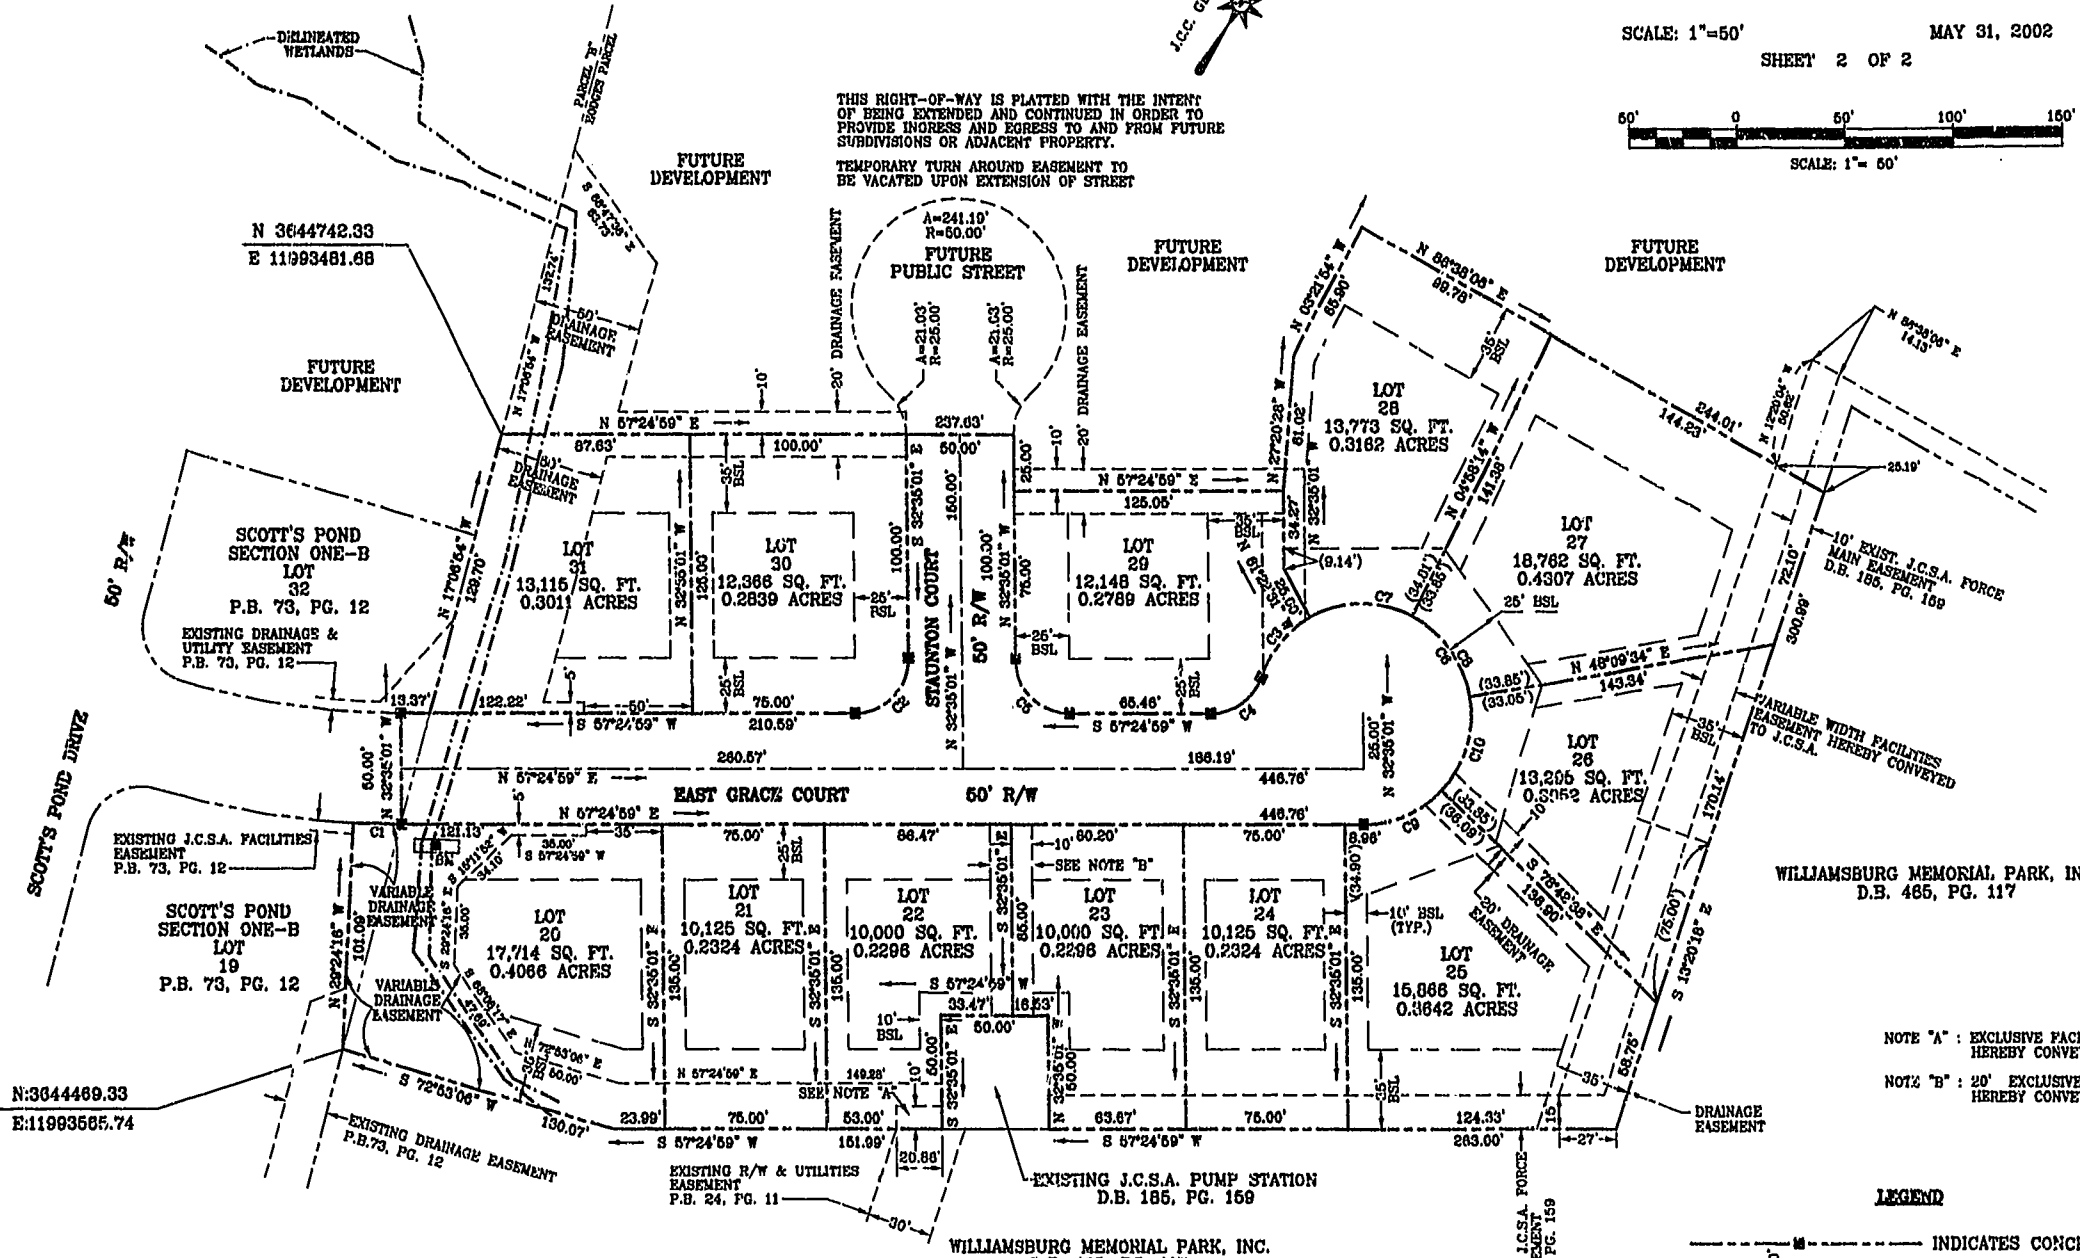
SCALE: 1"=50'
MAY 31, 2002
SHEET 2 OF 2

50' 0 50' 100' 150'
SCALE: 1"= 50'

DELINEATED WETLANDS

PARCEL "B" HODGES PARCEL

J.C.C. GRID

THIS RIGHT-OF-WAY IS PLATTED WITH THE INTENT OF BEING EXTENDED AND CONTINUED IN ORDER TO PROVIDE INGRESS AND EGRESS TO AND FROM FUTURE SUBDIVISIONS OR ADJACENT PROPERTY.

TEMPORARY TURN AROUND EASEMENT TO BE VACATED UPON EXTENSION OF STREET

FUTURE DEVELOPMENT

FUTURE DEVELOPMENT

FUTURE DEVELOPMENT

FUTURE DEVELOPMENT

N 3644742.33
E 11993481.68

A=241.19'
R=50.00'
FUTURE PUBLIC STREET

20' DRAINAGE EASEMENT
20' DRAINAGE EASEMENT

A=21.03' R=25.00'
A=21.03' R=25.00'

50' DRAINAGE EASEMENT

N 86°38'06" E 99.78'
N 03°21'54" W 65.90'

N 86°38'06" E 14.13'

N 57°24'59" E
87.63'
100.00'
237.03'
50.00'
10'
10'

LOT 28
13,773 SQ. FT.
0.3162 ACRES

LOT 27
18,762 SQ. FT.
0.4307 ACRES

LOT 31
13,115 SQ. FT.
0.3011 ACRES

LOT 30
12,366 SQ. FT.
0.2839 ACRES

LOT 29
12,148 SQ. FT.
0.2789 ACRES

SCOTT'S POND SECTION ONE-B
LOT 32
P.B. 73, PG. 12

50' R/W

EXISTING DRAINAGE & UTILITY EASEMENT
P.B. 73, PG. 12

STAUNTON COURT
50' R/W

N 57°24'59" E
125.05'

35' BSL
25' BSL
25' BSL
25' BSL

(9.14')

10' EXIST. J.C.S.A. FORCE MAIN EASEMENT D.B. 185, PG. 159

N 48°09'34" E
143.34'
(33.85')
(33.05')

VARIABLE WIDTH FACILITIES EASEMENT HEREBY CONVEYED TO J.C.S.A.

244.01'
144.23'
25.19'

LOT 26
13,295 SQ. FT.
0.3052 ACRES

S 57°24'59" W
210.59'
75.00'
65.46'
S 57°24'59" W
260.57'
186.19'
446.76'

N 57°24'59" E
EAST GRACE COURT
50' R/W
446.76'

SCOTT'S POND DRIVE

EXISTING J.C.S.A. FACILITIES EASEMENT
P.B. 73, PG. 12

SCOTT'S POND SECTION ONE-B
LOT 19
P.B. 73, PG. 12

VARIABLE DRAINAGE EASEMENT

LOT 20
17,714 SQ. FT.
0.4066 ACRES

LOT 21
10,125 SQ. FT.
0.2324 ACRES

LOT 22
10,000 SQ. FT.
0.2296 ACRES

LOT 23
10,000 SQ. FT.
0.2296 ACRES

LOT 24
10,125 SQ. FT.
0.2324 ACRES

LOT 25
15,866 SQ. FT.
0.3642 ACRES

SEE NOTE "B"

10' BSL (TYP.)

20' DRAINAGE EASEMENT

S 78°42'38" E
138.90'

S 13°20'18" E

WILLIAMSBURG MEMORIAL PARK, IN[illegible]
D.B. 465, PG. 117

NOTE "A" : EXCLUSIVE FAC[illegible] HEREBY CONVE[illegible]

NOTE "B" : 20' EXCLUSIVE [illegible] HEREBY CONVE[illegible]

N:3644469.33
E:11993565.74

S 72°53'06" W
130.07'

EXISTING DRAINAGE EASEMENT
P.B.73, PG. 12

S 57°24'59" W
23.99'
75.00'
53.00'
151.99'
20.86'
SEE NOTE "A"
63.67'
75.00'
124.33'
263.00'
27'

DRAINAGE EASEMENT

EXISTING R/W & UTILITIES EASEMENT
P.B. 24, PG. 11

30'

EXISTING J.C.S.A. PUMP STATION
D.B. 185, PG. 159

WILLIAMSBURG MEMORIAL PARK, INC.

J.C.S.A. FORCE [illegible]EMENT PG. 159

LEGEND

INDICATES CONC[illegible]